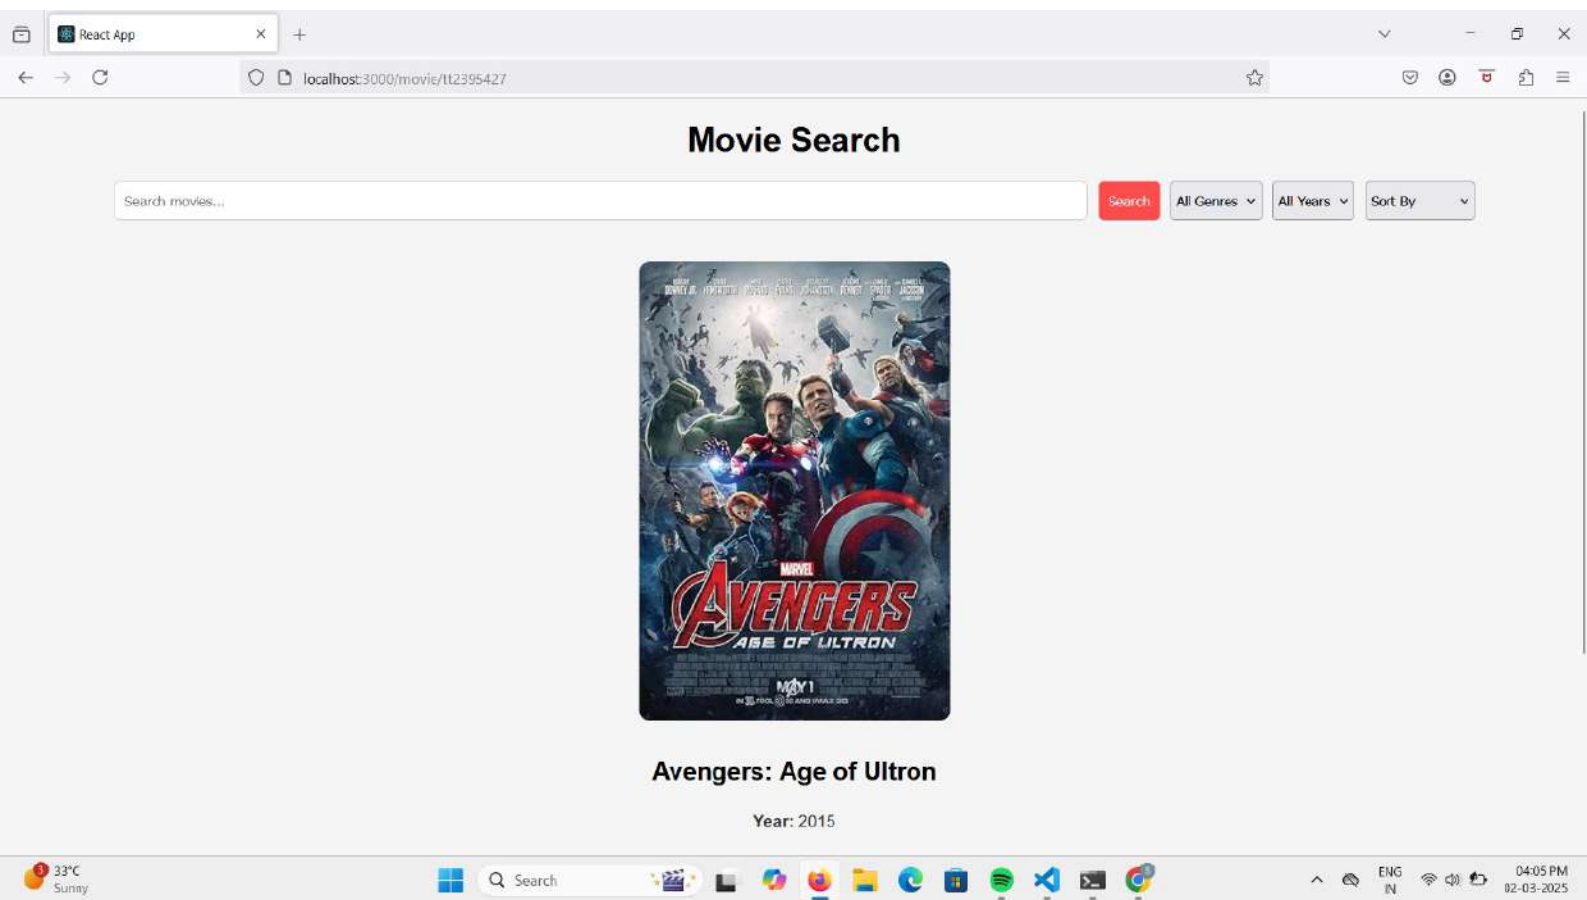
React App

localhost:3000/movie/tt2395427

Movie Search

Search movies...

Search

All Genres

All Years

Sort By

MARVEL
AVENGERS
AGE OF ULTRON
MAY 1

Avengers: Age of Ultron

**Year:** 2015

33°C
Sunny

Search

ENG
IN

04:05 PM
02-03-2025